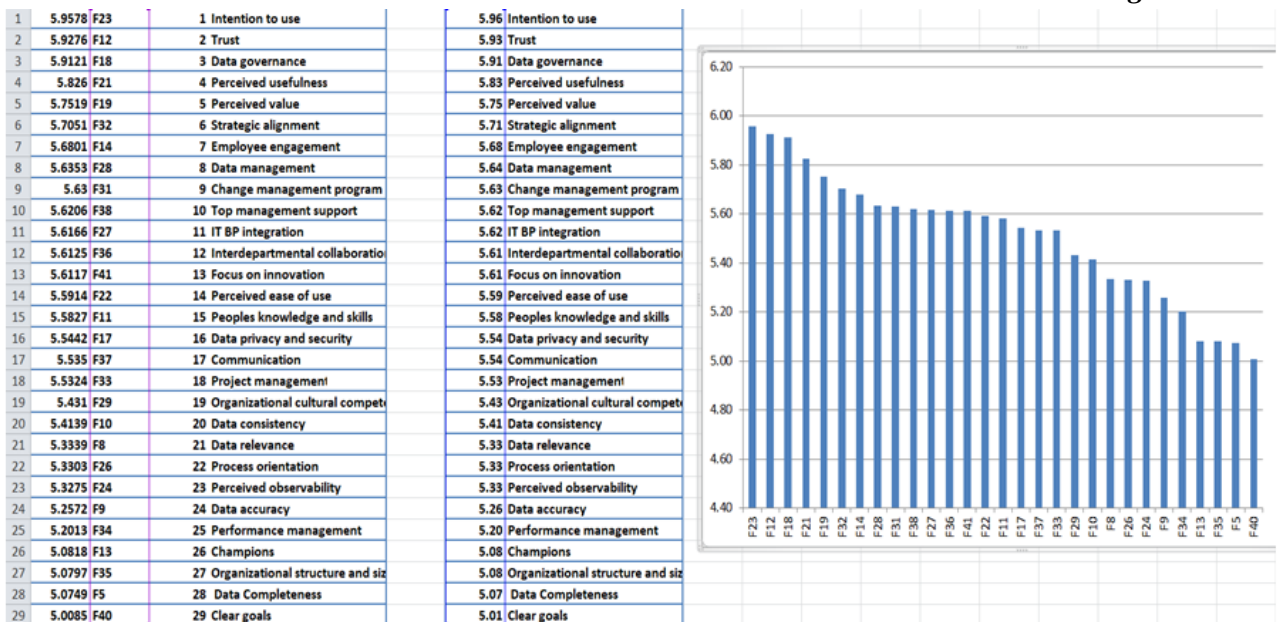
| | | | | | |
|---|---|---|---|---|---|
| 1 | 5.9578 | F23 | 1 Intention to use | 5.96 | Intention to use |
| 2 | 5.9276 | F12 | 2 Trust | 5.93 | Trust |
| 3 | 5.9121 | F18 | 3 Data governance | 5.91 | Data governance |
| 4 | 5.826 | F21 | 4 Perceived usefulness | 5.83 | Perceived usefulness |
| 5 | 5.7519 | F19 | 5 Perceived value | 5.75 | Perceived value |
| 6 | 5.7051 | F32 | 6 Strategic alignment | 5.71 | Strategic alignment |
| 7 | 5.6801 | F14 | 7 Employee engagement | 5.68 | Employee engagement |
| 8 | 5.6353 | F28 | 8 Data management | 5.64 | Data management |
| 9 | 5.63 | F31 | 9 Change management program | 5.63 | Change management program |
| 10 | 5.6206 | F38 | 10 Top management support | 5.62 | Top management support |
| 11 | 5.6166 | F27 | 11 IT BP integration | 5.62 | IT BP integration |
| 12 | 5.6125 | F36 | 12 Interdepartmental collaboratio | 5.61 | Interdepartmental collaboratio |
| 13 | 5.6117 | F41 | 13 Focus on innovation | 5.61 | Focus on innovation |
| 14 | 5.5914 | F22 | 14 Perceived ease of use | 5.59 | Perceived ease of use |
| 15 | 5.5827 | F11 | 15 Peoples knowledge and skills | 5.58 | Peoples knowledge and skills |
| 16 | 5.5442 | F17 | 16 Data privacy and security | 5.54 | Data privacy and security |
| 17 | 5.535 | F37 | 17 Communication | 5.54 | Communication |
| 18 | 5.5324 | F33 | 18 Project management | 5.53 | Project management |
| 19 | 5.431 | F29 | 19 Organizational cultural compet | 5.43 | Organizational cultural compet |
| 20 | 5.4139 | F10 | 20 Data consistency | 5.41 | Data consistency |
| 21 | 5.3339 | F8 | 21 Data relevance | 5.33 | Data relevance |
| 22 | 5.3303 | F26 | 22 Process orientation | 5.33 | Process orientation |
| 23 | 5.3275 | F24 | 23 Perceived observability | 5.33 | Perceived observability |
| 24 | 5.2572 | F9 | 24 Data accuracy | 5.26 | Data accuracy |
| 25 | 5.2013 | F34 | 25 Performance management | 5.20 | Performance management |
| 26 | 5.0818 | F13 | 26 Champions | 5.08 | Champions |
| 27 | 5.0797 | F35 | 27 Organizational structure and siz | 5.08 | Organizational structure and siz |
| 28 | 5.0749 | F5 | 28 Data Completeness | 5.07 | Data Completeness |
| 29 | 5.0085 | F40 | 29 Clear goals | 5.01 | Clear goals |

6.20
6.00
5.80
5.60
5.40
5.20
5.00
4.80
4.60
4.40

F23 F12 F18 F21 F19 F32 F14 F28 F31 F38 F27 F36 F41 F22 F11 F17 F37 F33 F29 F10 F8 F26 F24 F9 F34 F13 F35 F5 F40